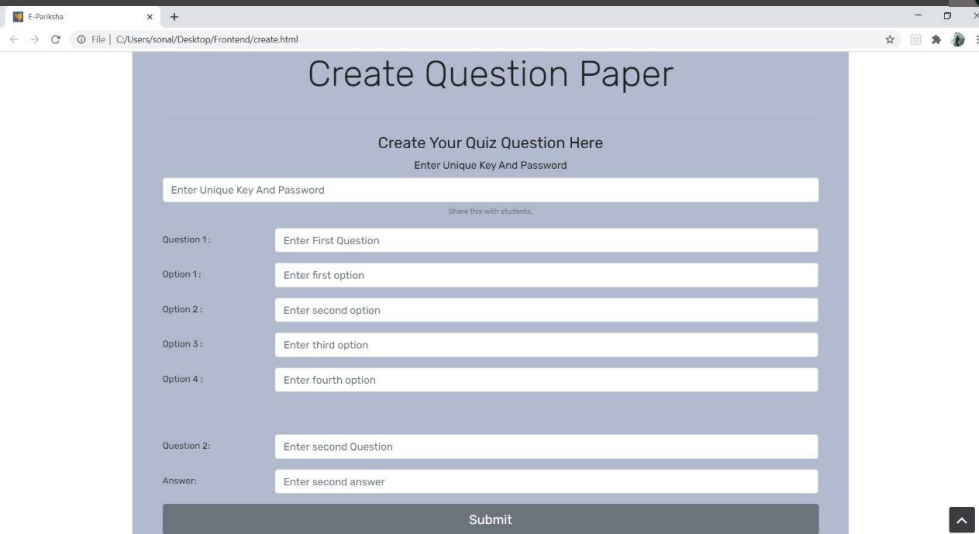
E-Pariksha

File | C:/Users/sonal/Desktop/Frontend/create.html

Create Question Paper

Create Your Quiz Question Here

Enter Unique Key And Password

Enter Unique Key And Password

Share this with students.

Question 1 : Enter First Question

Option 1 : Enter first option

Option 2 : Enter second option

Option 3 : Enter third option

Option 4 : Enter fourth option

Question 2: Enter second Question

Answer: Enter second answer

Submit